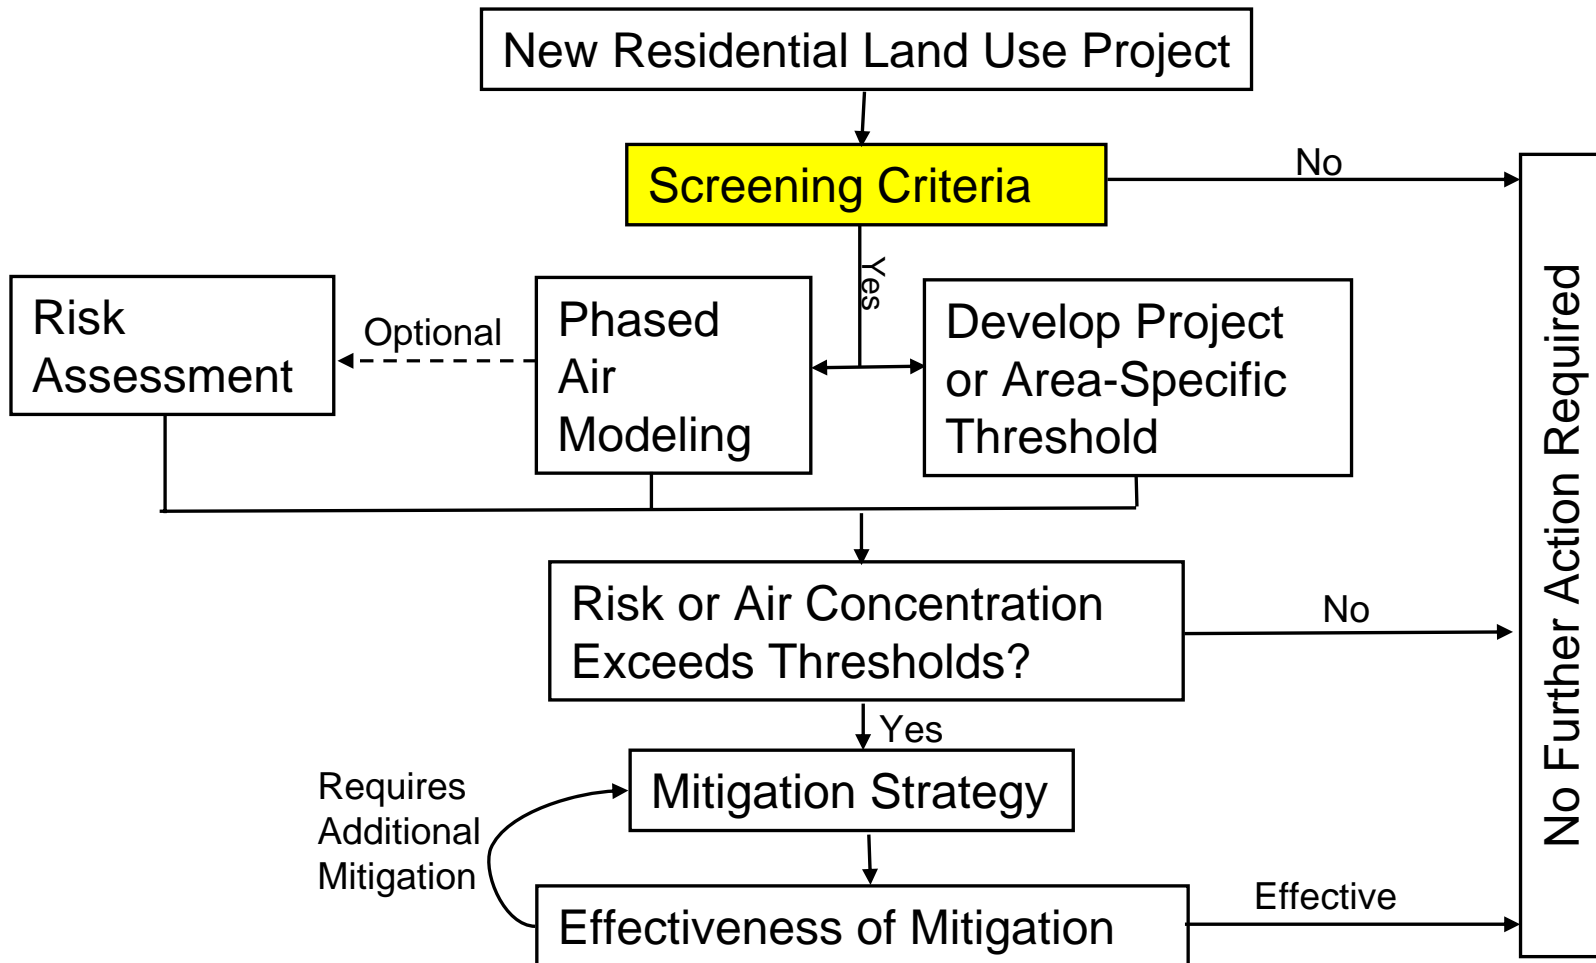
New Residential Land Use Project

Screening Criteria

No

Yes

Risk Assessment

Optional

Phased Air Modeling

Develop Project or Area-Specific Threshold

Risk or Air Concentration Exceeds Thresholds?

No

Yes

Mitigation Strategy

Requires Additional Mitigation

Effectiveness of Mitigation

Effective

No Further Action Required